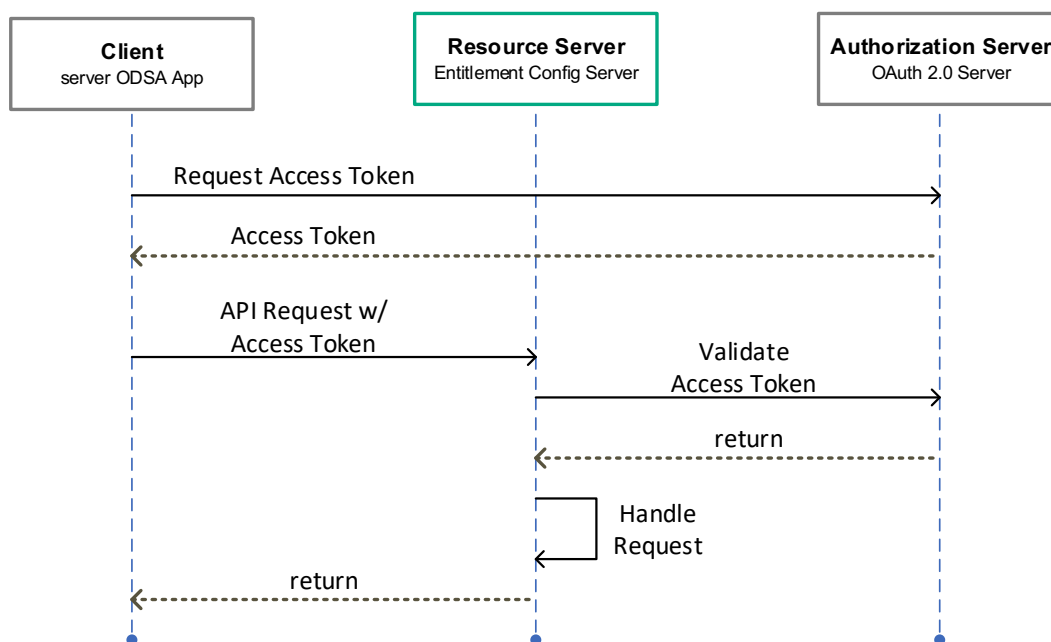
Client
server ODSA App

Resource Server
Entitlement Config Server

Authorization Server
OAuth 2.0 Server

Request Access Token

Access Token

API Request w/
Access Token

Validate
Access Token

return

Handle
Request

return